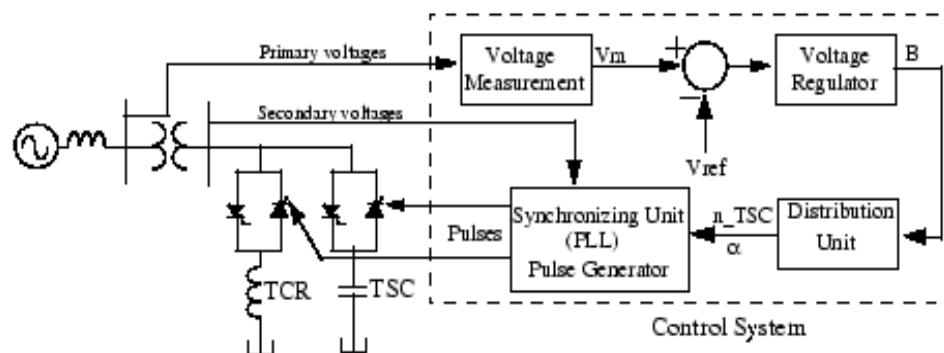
Primary voltages

Voltage Measurement

Vm

+

−

Voltage Regulator

B

Secondary voltages

Vref

Synchronizing Unit (PLL) Pulse Generator

Pulses

n_TSC

α

Distribution Unit

TCR

TSC

Control System